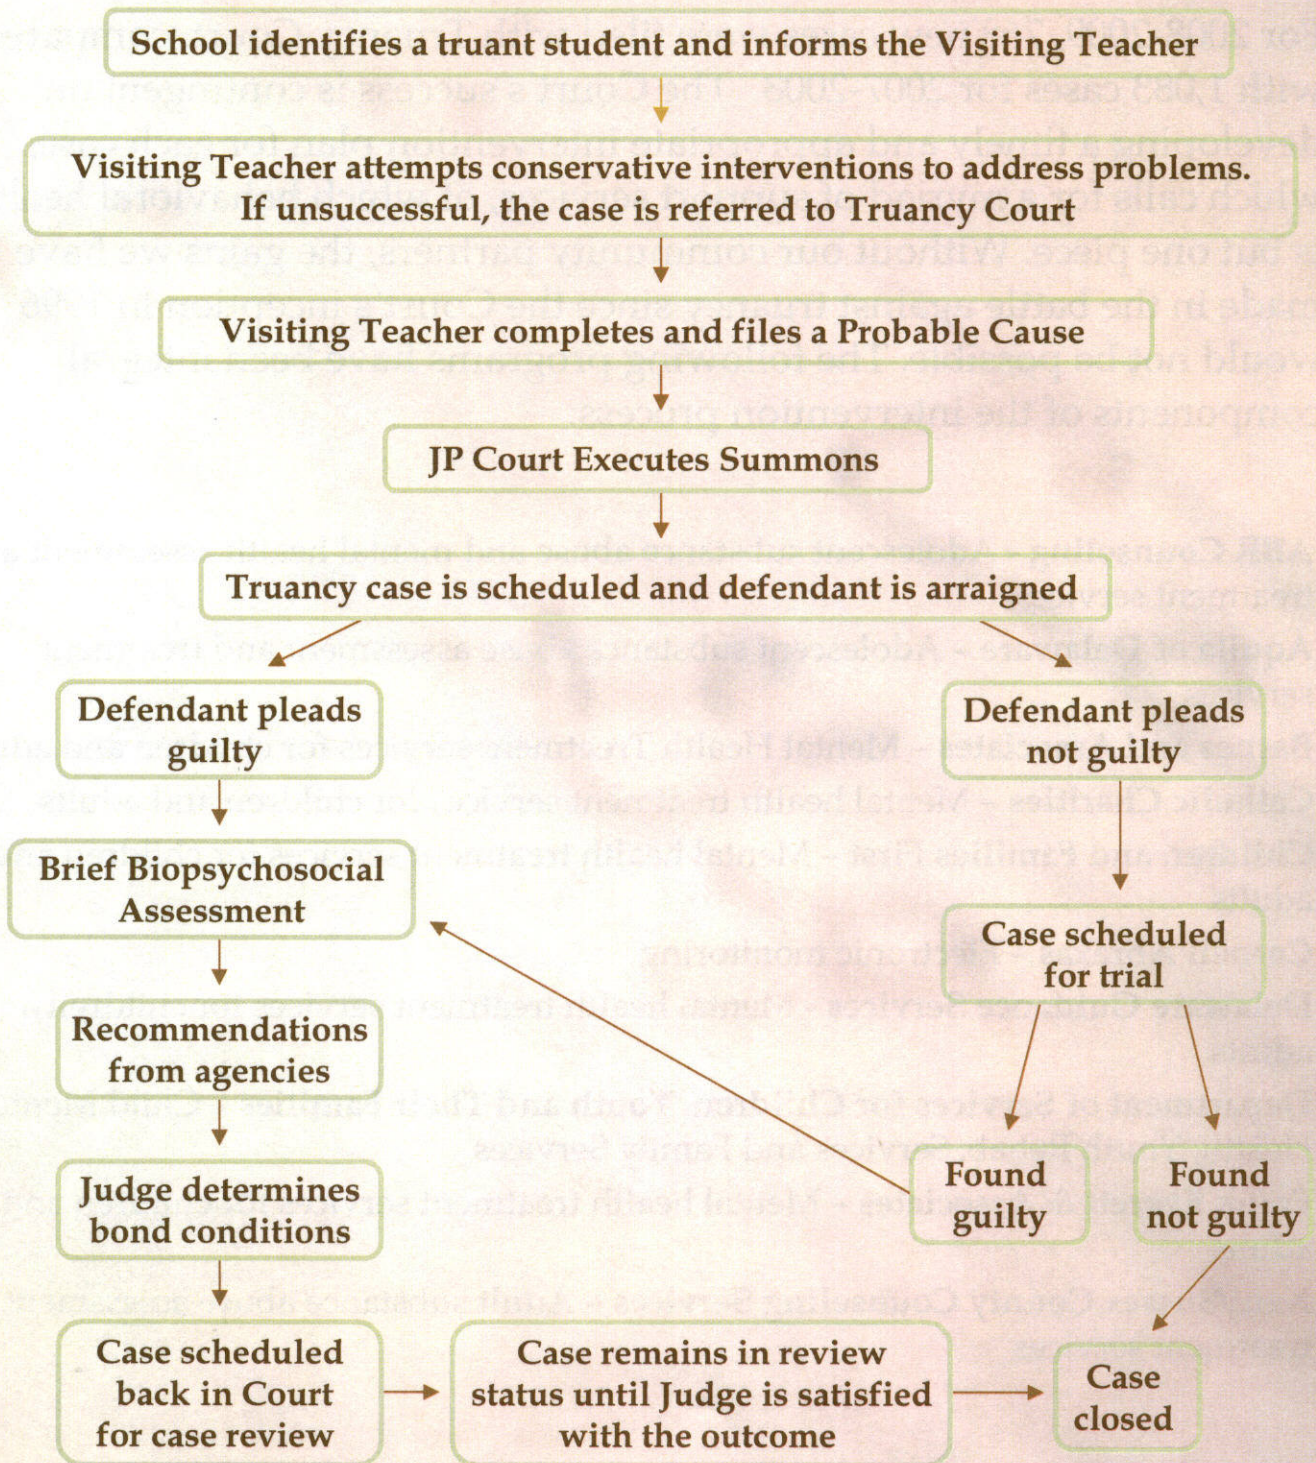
School identifies a truant student and informs the Visiting Teacher

Visiting Teacher attempts conservative interventions to address problems. If unsuccessful, the case is referred to Truancy Court

Visiting Teacher completes and files a Probable Cause

JP Court Executes Summons

Truancy case is scheduled and defendant is arraigned

Defendant pleads guilty

Defendant pleads not guilty

Brief Biopsychosocial Assessment

Case scheduled for trial

Recommendations from agencies

Judge determines bond conditions

Found guilty

Found not guilty

Case scheduled back in Court for case review

Case remains in review status until Judge is satisfied with the outcome

Case closed